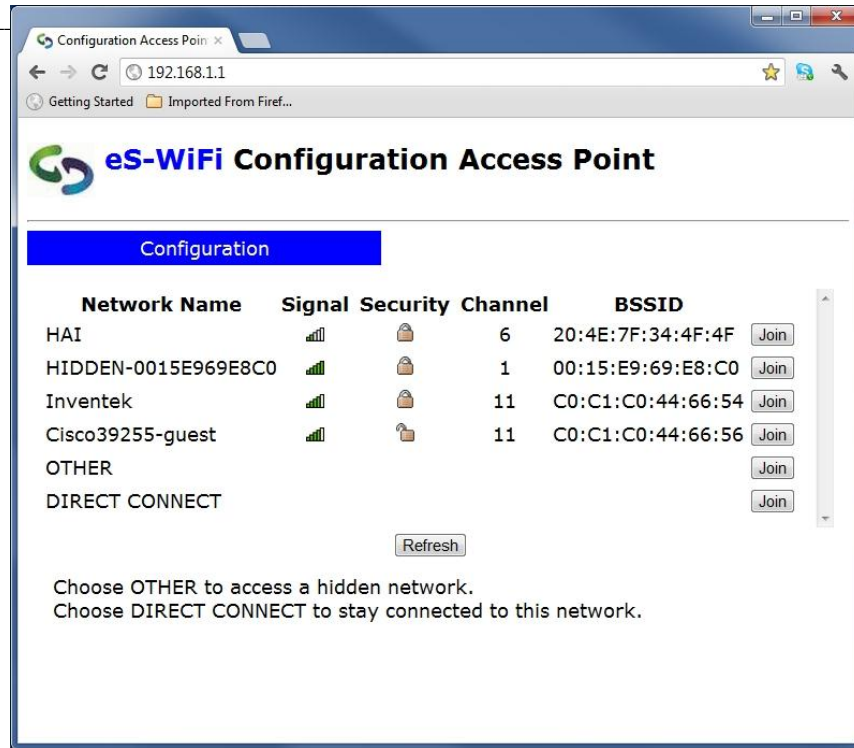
Configuration Access Poin ×

192.168.1.1

Getting Started Imported From Firef...

eS-WiFi Configuration Access Point

Configuration

| Network Name | Signal | Security | Channel | BSSID | |
|---|---|---|---|---|---|
| HAI | | | 6 | 20:4E:7F:34:4F:4F | Join |
| HIDDEN-0015E969E8C0 | | | 1 | 00:15:E9:69:E8:C0 | Join |
| Inventek | | | 11 | C0:C1:C0:44:66:54 | Join |
| Cisco39255-guest | | | 11 | C0:C1:C0:44:66:56 | Join |
| OTHER | | | | | Join |
| DIRECT CONNECT | | | | | Join |

Refresh

Choose OTHER to access a hidden network.
Choose DIRECT CONNECT to stay connected to this network.